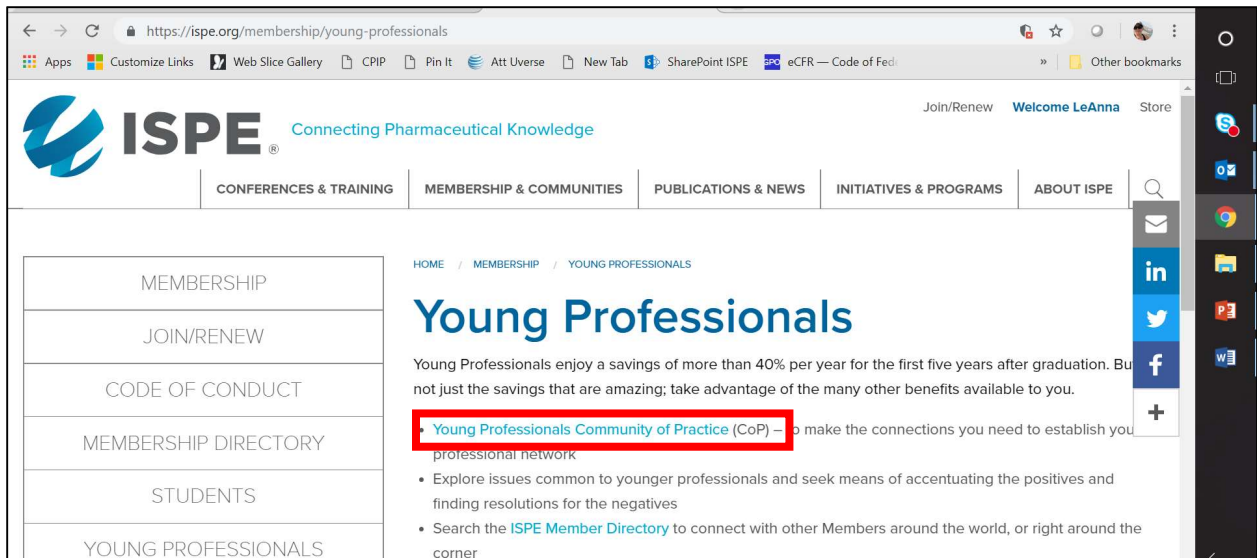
https://ispe.org/membership/young-professionals

Apps Customize Links Web Slice Gallery CPIP Pin It Att Uverse New Tab SharePoint ISPE eCFR — Code of Fed » Other bookmarks

ISPE Connecting Pharmaceutical Knowledge

Join/Renew Welcome LeAnna Store

CONFERENCES & TRAINING MEMBERSHIP & COMMUNITIES PUBLICATIONS & NEWS INITIATIVES & PROGRAMS ABOUT ISPE

MEMBERSHIP

JOIN/RENEW

CODE OF CONDUCT

MEMBERSHIP DIRECTORY

STUDENTS

YOUNG PROFESSIONALS

HOME / MEMBERSHIP / YOUNG PROFESSIONALS

Young Professionals

Young Professionals enjoy a savings of more than 40% per year for the first five years after graduation. Bu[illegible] not just the savings that are amazing; take advantage of the many other benefits available to you.

• Young Professionals Community of Practice (CoP) – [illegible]o make the connections you need to establish you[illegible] professional network
• Explore issues common to younger professionals and seek means of accentuating the positives and finding resolutions for the negatives
• Search the ISPE Member Directory to connect with other Members around the world, or right around the corner